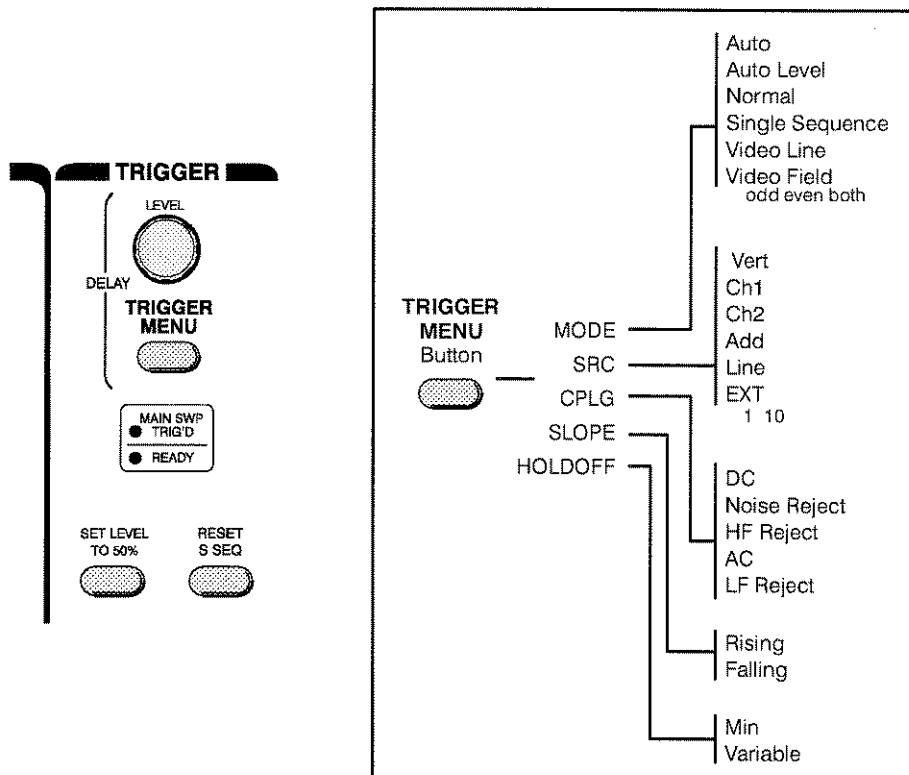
TRIGGER

LEVEL

DELAY

TRIGGER MENU

MAIN SWP TRIG'D

READY

SET LEVEL TO 50%

RESET S SEQ

TRIGGER MENU Button

MODE
SRC
CPLG
SLOPE
HOLDOFF

Auto
Auto Level
Normal
Single Sequence
Video Line
Video Field
odd even both

Vert
Ch1
Ch2
Add
Line
EXT
1 10

DC
Noise Reject
HF Reject
AC
LF Reject

Rising
Falling

Min
Variable